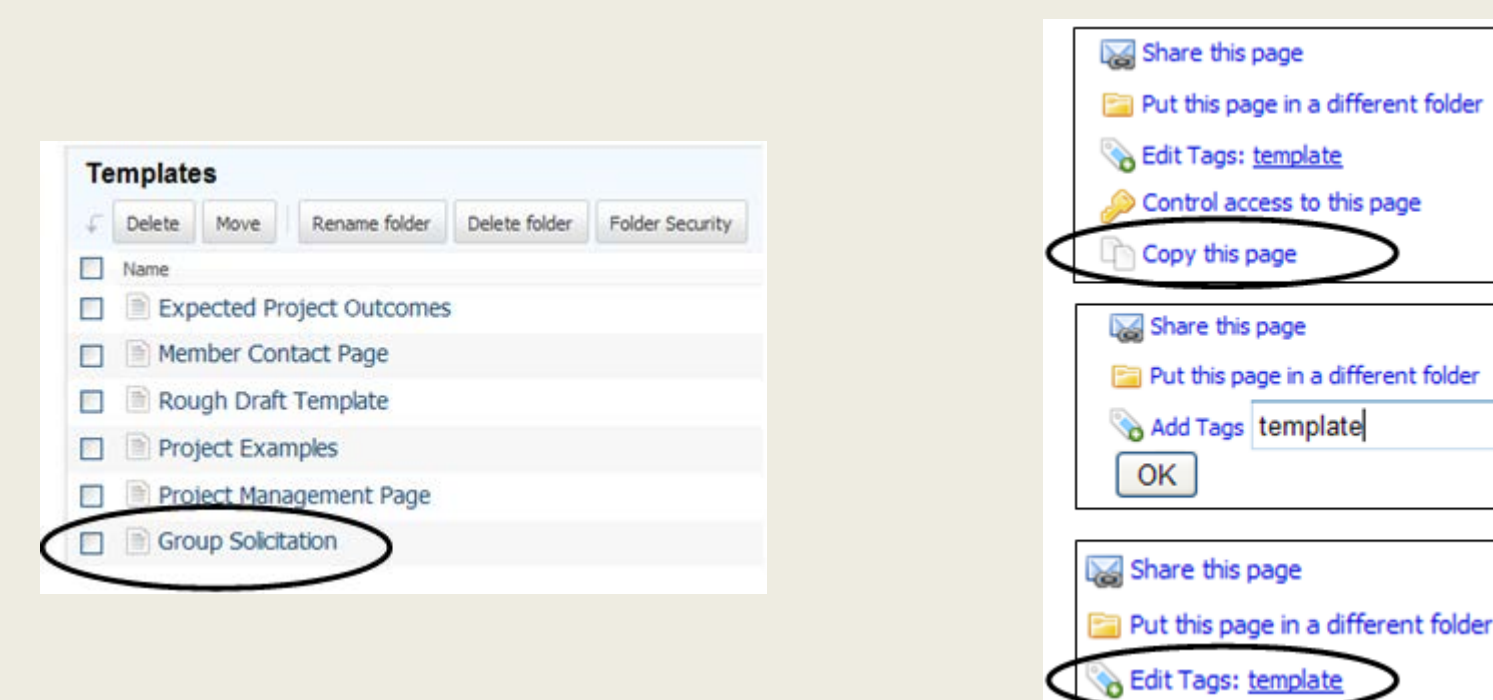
Templates

Delete Move Rename folder Delete folder Folder Security

Name

Expected Project Outcomes

Member Contact Page

Rough Draft Template

Project Examples

Project Management Page

Group Solicitation

Share this page

Put this page in a different folder

Edit Tags: template

Control access to this page

Copy this page

Share this page

Put this page in a different folder

Add Tags template

OK

Share this page

Put this page in a different folder

Edit Tags: template